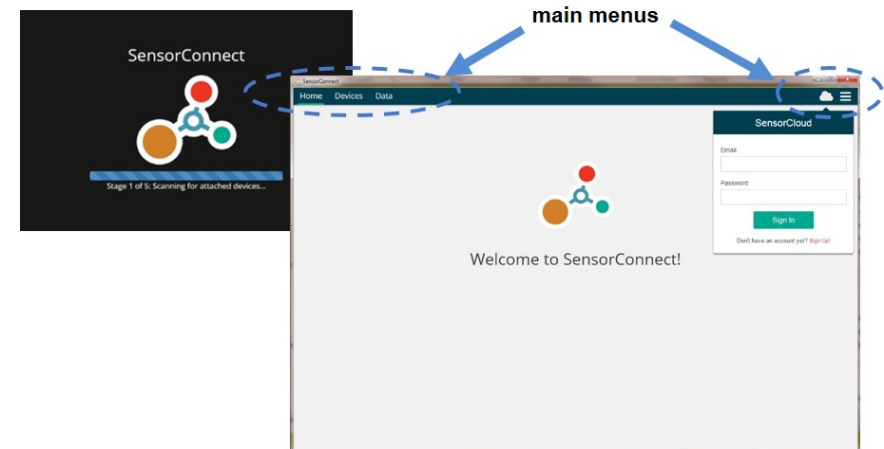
main menus

SensorConnect

Stage 1 of 5: Scanning for attached devices...

SensorConnect

Home Devices Data

SensorCloud

Email

Password

Sign In

Don't have an account yet? Sign Up!

Welcome to SensorConnect!